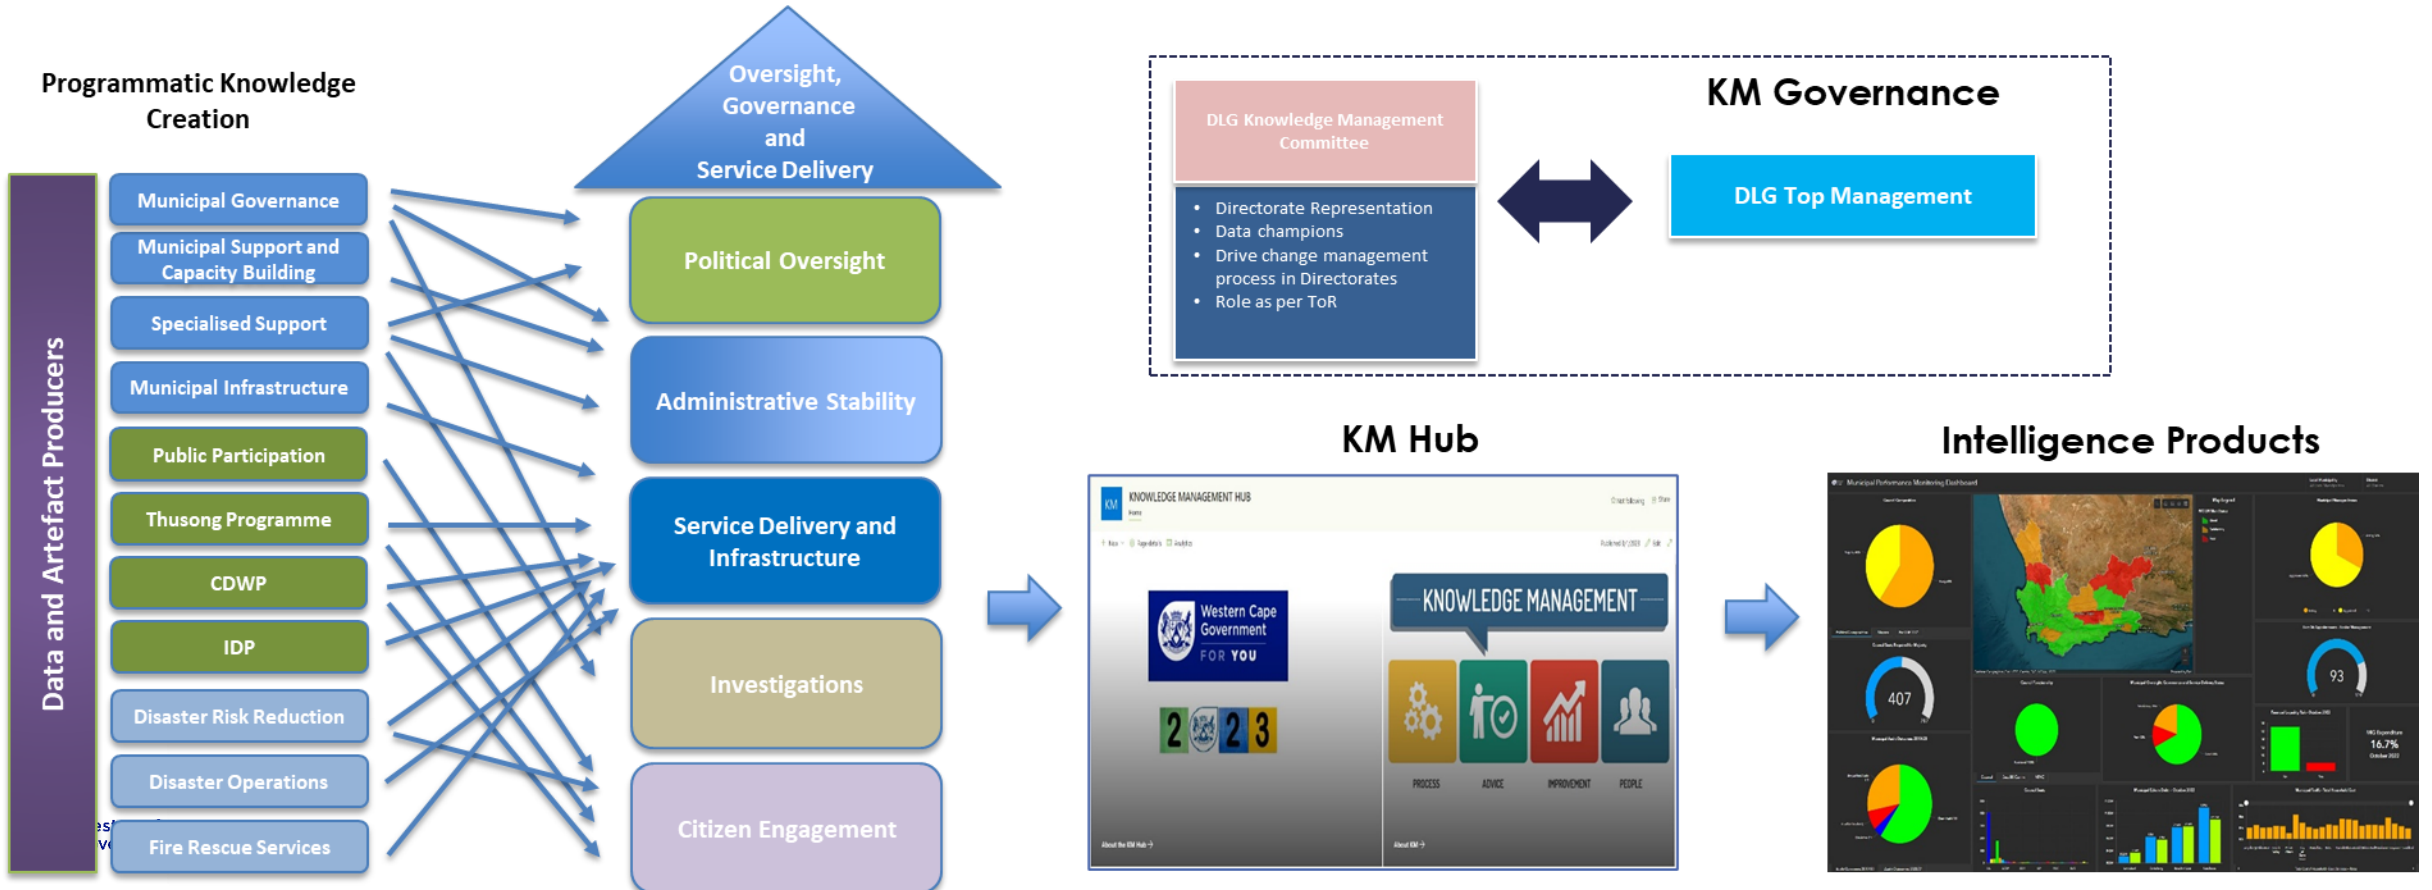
Programmatic Knowledge Creation

Data and Artefact Producers

Municipal Governance

Municipal Support and Capacity Building

Specialised Support

Municipal Infrastructure

Public Participation

Thusong Programme

CDWP

IDP

Disaster Risk Reduction

Disaster Operations

Fire Rescue Services

Oversight, Governance and Service Delivery

Political Oversight

Administrative Stability

Service Delivery and Infrastructure

Investigations

Citizen Engagement

KM Governance

DLG Knowledge Management Committee

- Directorate Representation
- Data champions
- Drive change management process in Directorates
- Role as per ToR

DLG Top Management

KM Hub

KNOWLEDGE MANAGEMENT HUB

Western Cape Government FOR YOU

2 2 3

KNOWLEDGE MANAGEMENT

PROCESS ADVICE IMPROVEMENT PEOPLE

Intelligence Products

407

93

16.7%